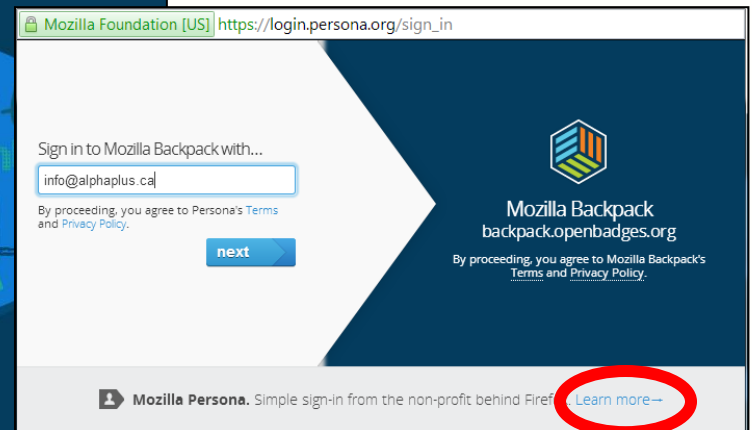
Mozilla Foundation [US] https://login.persona.org/sign_in

Sign in to Mozilla Backpack with...

info@alphaplus.ca

By proceeding, you agree to Persona's Terms and Privacy Policy.

next

Mozilla Backpack
backpack.openbadges.org

By proceeding, you agree to Mozilla Backpack's Terms and Privacy Policy.

Mozilla Persona. Simple sign-in from the non-profit behind Firef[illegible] Learn more→